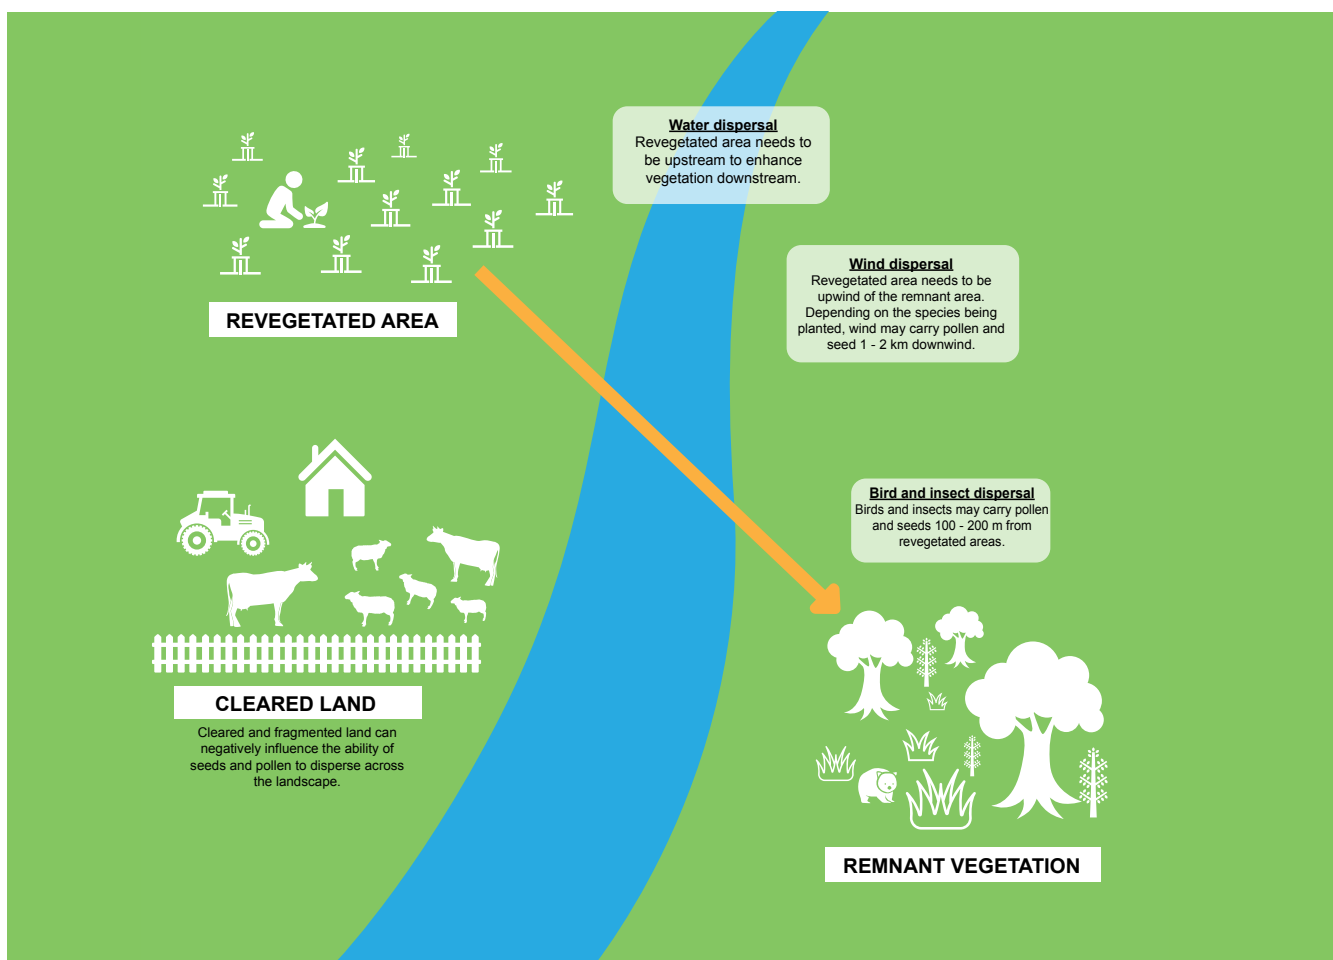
Water dispersal
Revegetated area needs to be upstream to enhance vegetation downstream.

REVEGETATED AREA

Wind dispersal
Revegetated area needs to be upwind of the remnant area. Depending on the species being planted, wind may carry pollen and seed 1 - 2 km downwind.

Bird and insect dispersal
Birds and insects may carry pollen and seeds 100 - 200 m from revegetated areas.

CLEARED LAND
Cleared and fragmented land can negatively influence the ability of seeds and pollen to disperse across the landscape.

REMNANT VEGETATION